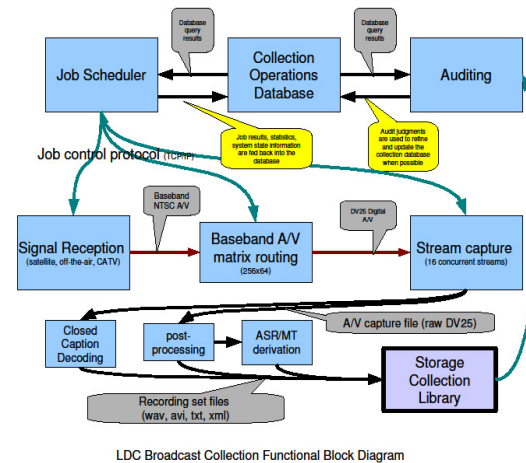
Database query results

Database query results

Job Scheduler

Collection Operations Database

Auditing

Job results, statistics, system state information are fed back into the database

Audit judgments are used to refine and update the collection database when possible

Job control protocol (TCP/IP)

Baseband NTSC A/V

DV25 Digital A/V

Signal Reception (satellite, off-the-air, CATV)

Baseband A/V matrix routing (256x64)

Stream capture (16 concurrent streams)

A/V capture file (raw DV25)

Closed Caption Decoding

post-processing

ASR/MT derivation

Storage Collection Library

Recording set files (wav, avi, txt, xml)

LDC Broadcast Collection Functional Block Diagram